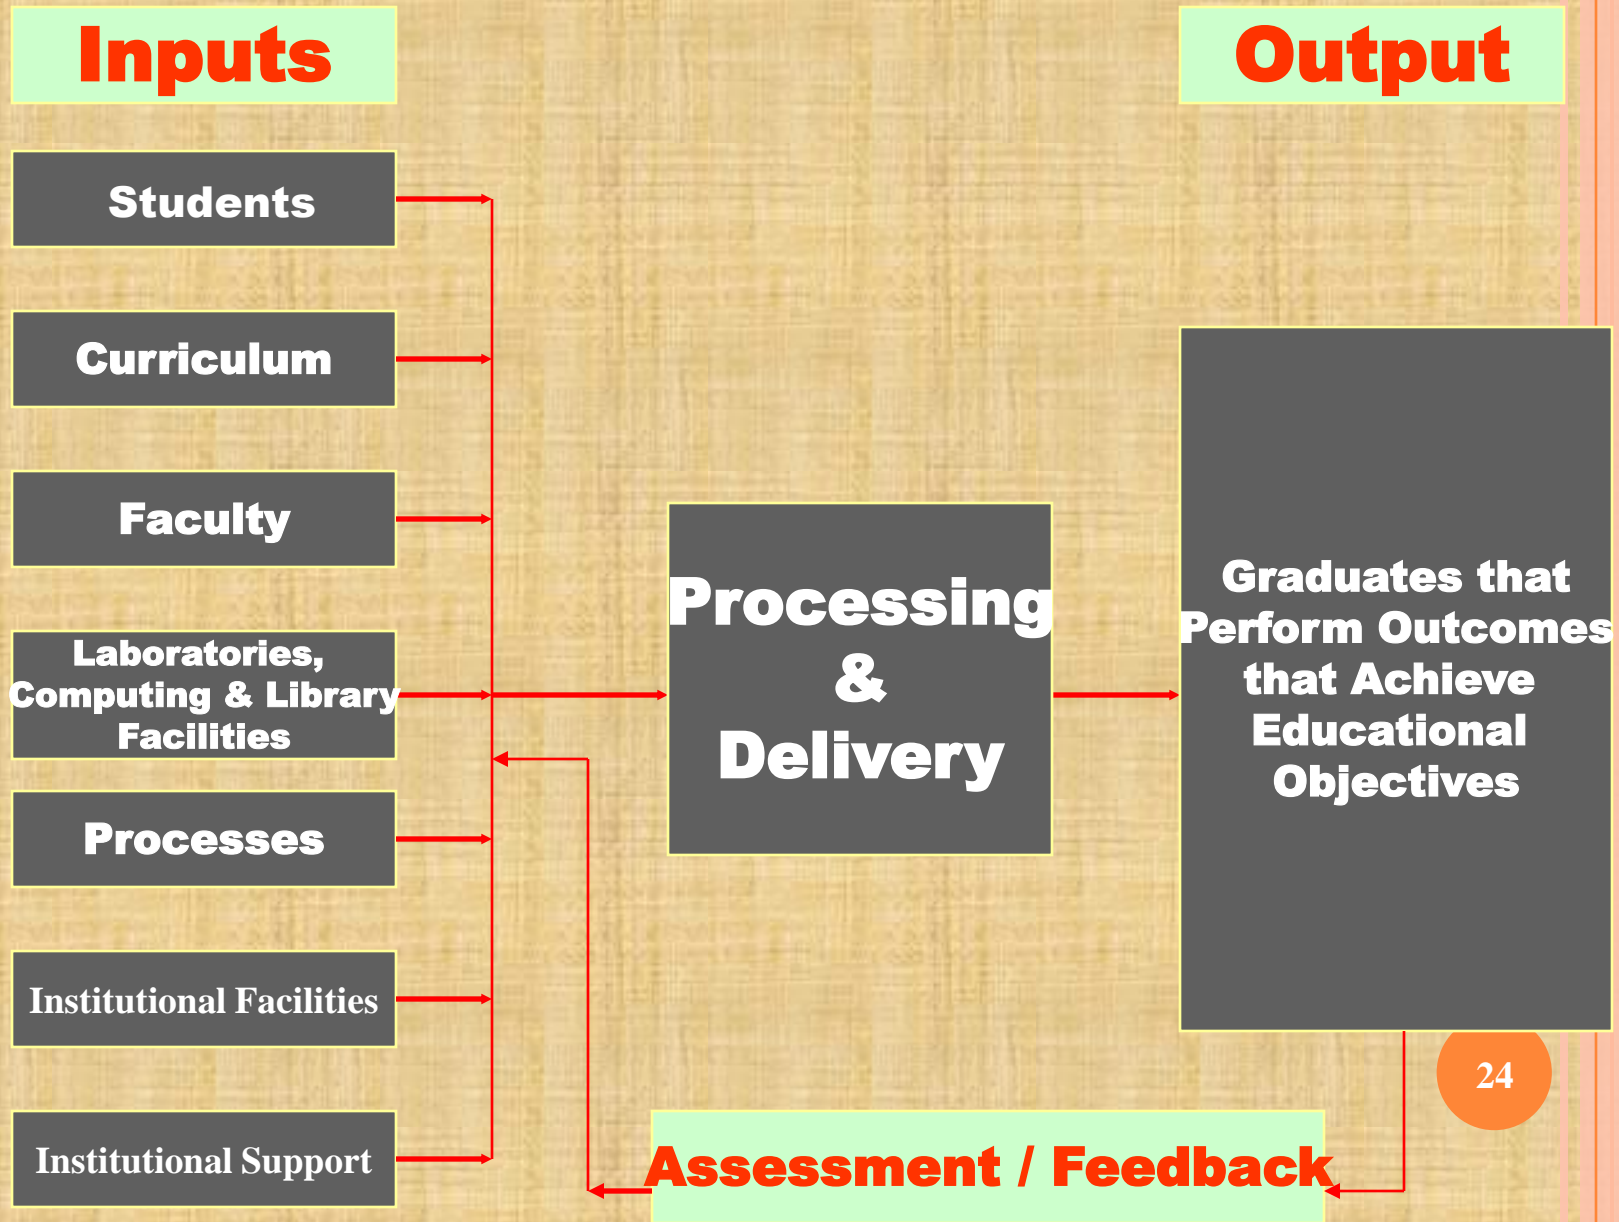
Inputs

Output

Students

Curriculum

Faculty

Laboratories, Computing & Library Facilities

Processes

Institutional Facilities

Institutional Support

Processing & Delivery

Graduates that Perform Outcomes that Achieve Educational Objectives

24

Assessment / Feedback